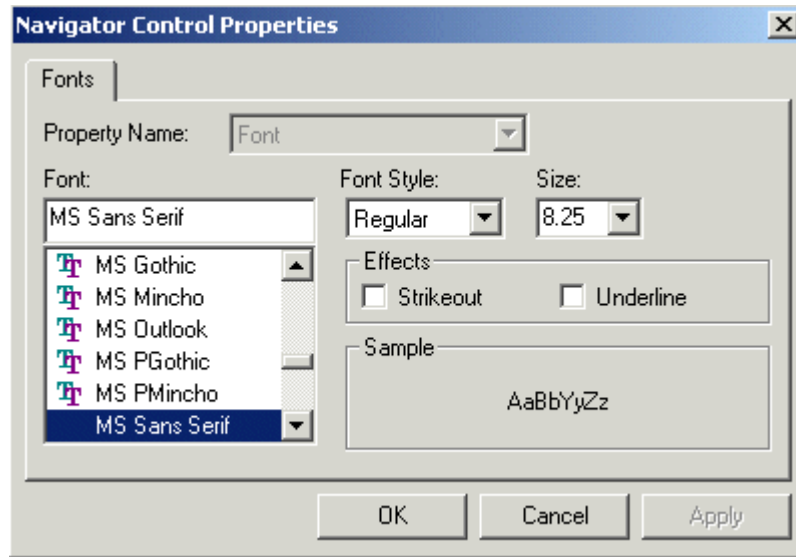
Navigator Control Properties

Fonts

Property Name: Font

Font:
MS Sans Serif
MS Gothic
MS Mincho
MS Outlook
MS PGothic
MS PMincho
MS Sans Serif

Font Style:
Regular

Size:
8.25

Effects
Strikeout
Underline

Sample
AaBbYyZz

OK
Cancel
Apply